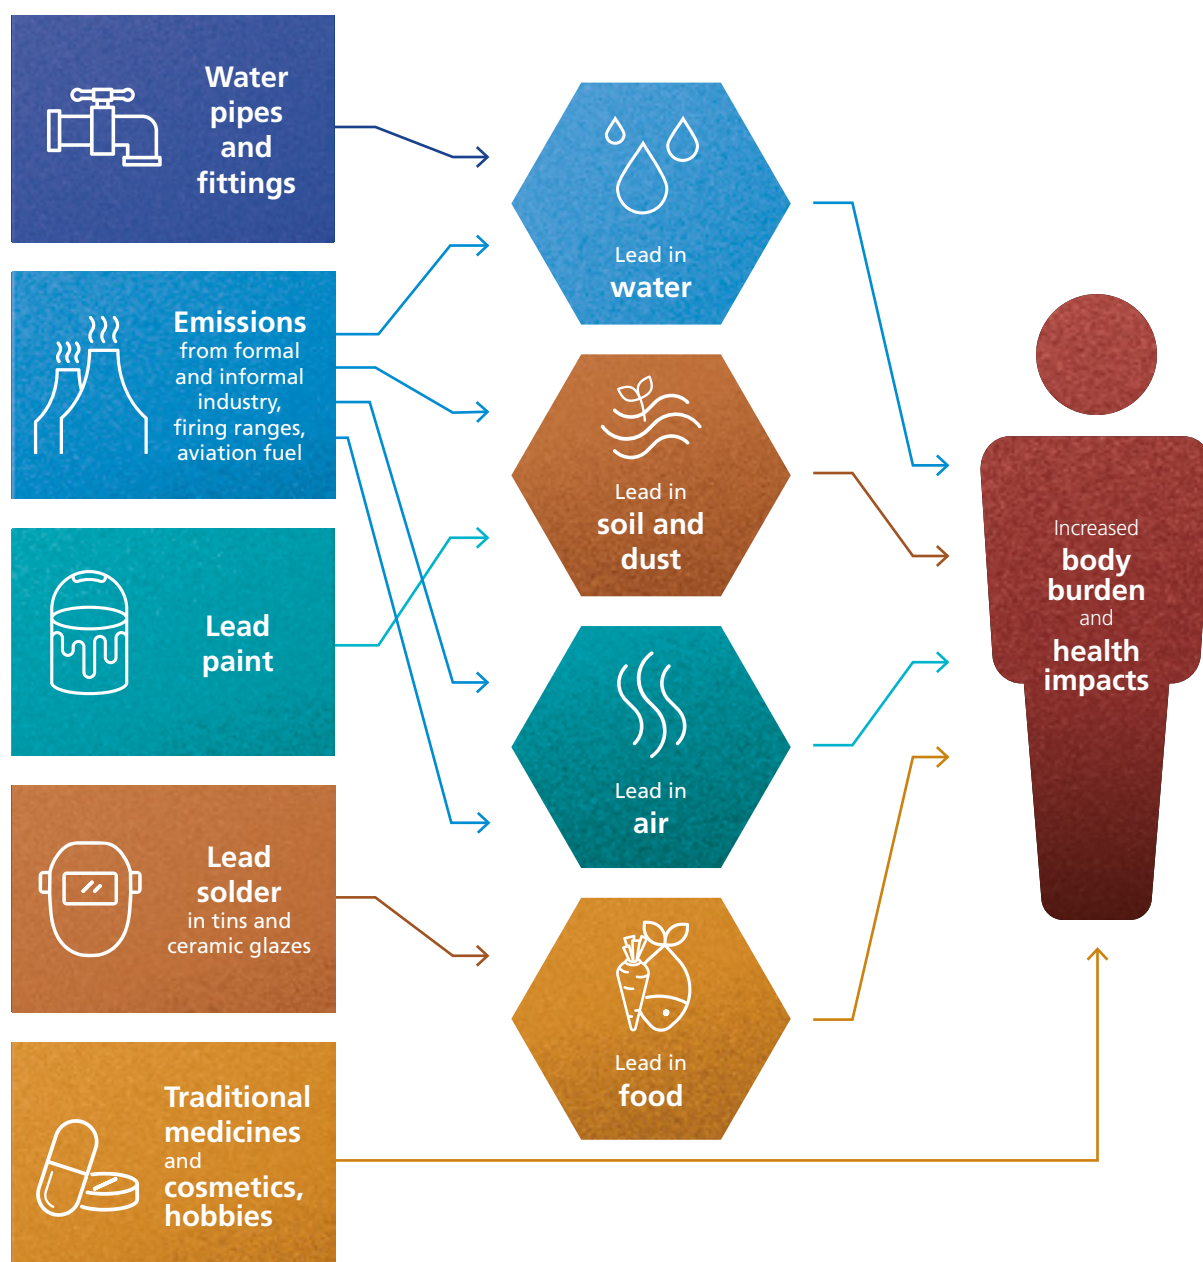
Water pipes and fittings

Emissions from formal and informal industry, firing ranges, aviation fuel

Lead paint

Lead solder in tins and ceramic glazes

Traditional medicines and cosmetics, hobbies

Lead in water

Lead in soil and dust

Lead in air

Lead in food

Increased body burden and health impacts